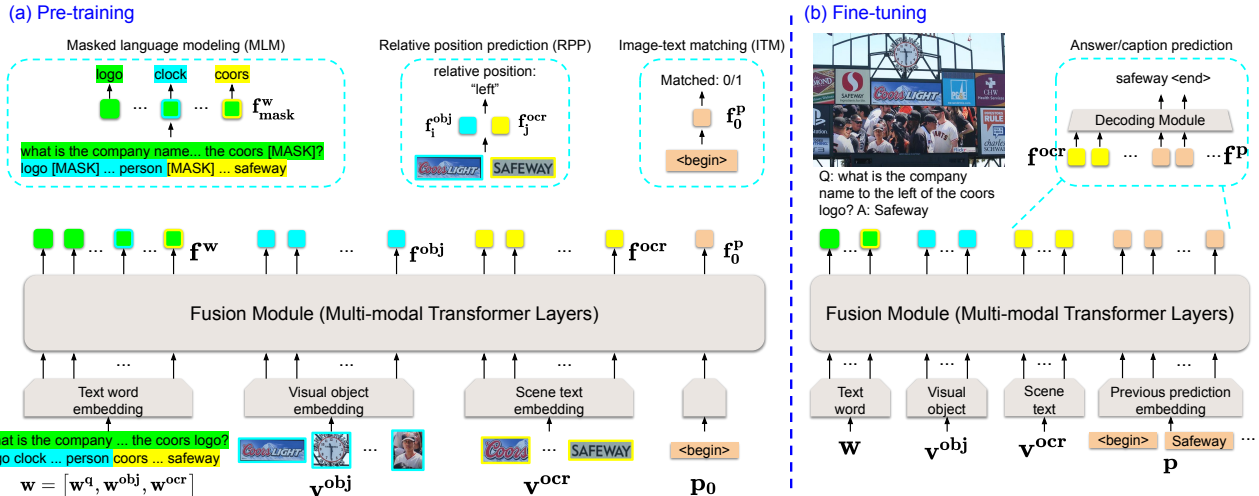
(a) Pre-training

Masked language modeling (MLM)

logo clock coors

... ... $\mathbf{f}^{\mathbf{w}}_{\mathbf{mask}}$

what is the company name... the coors [MASK]? logo [MASK] ... person [MASK] ... safeway

Relative position prediction (RPP)

relative position: "left"

$\mathbf{f}^{\mathrm{obj}}_{\mathrm{i}}$ $\mathbf{f}^{\mathrm{ocr}}_{\mathrm{j}}$

COORS LIGHT SAFEWAY

Image-text matching (ITM)

Matched: 0/1

$\mathbf{f}^{\mathrm{p}}_{0}$

<begin>

... $\mathbf{f}^{\mathbf{w}}$ ... $\mathbf{f}^{\mathbf{obj}}$ ... $\mathbf{f}^{\mathbf{ocr}}$ $\mathbf{f}^{\mathrm{p}}_{0}$

Fusion Module (Multi-modal Transformer Layers)

... ... ...

Text word embedding

Visual object embedding

Scene text embedding

what is the company ... the coors logo? logo clock ... person coors ... safeway

$\mathbf{w} = [\mathbf{w}^{\mathbf{q}}, \mathbf{w}^{\mathbf{obj}}, \mathbf{w}^{\mathbf{ocr}}]$

COORS LIGHT ... 

$\mathbf{v}^{\mathbf{obj}}$

COORS ... SAFEWAY

$\mathbf{v}^{\mathbf{ocr}}$

<begin>

$\mathbf{p_0}$

(b) Fine-tuning

SAFEWAY Coors Light CHW

Q: what is the company name to the left of the coors logo? A: Safeway

Answer/caption prediction

safeway <end>

Decoding Module

$\mathbf{f}^{\mathbf{ocr}}$ ... ... $\mathbf{f}^{\mathbf{p}}$

... ... ...

Fusion Module (Multi-modal Transformer Layers)

... ... ... ...

Text word

Visual object

Scene text

Previous prediction embedding

$\mathbf{w}$ $\mathbf{v}^{\mathbf{obj}}$ $\mathbf{v}^{\mathbf{ocr}}$

<begin> Safeway ...

$\mathbf{p}$